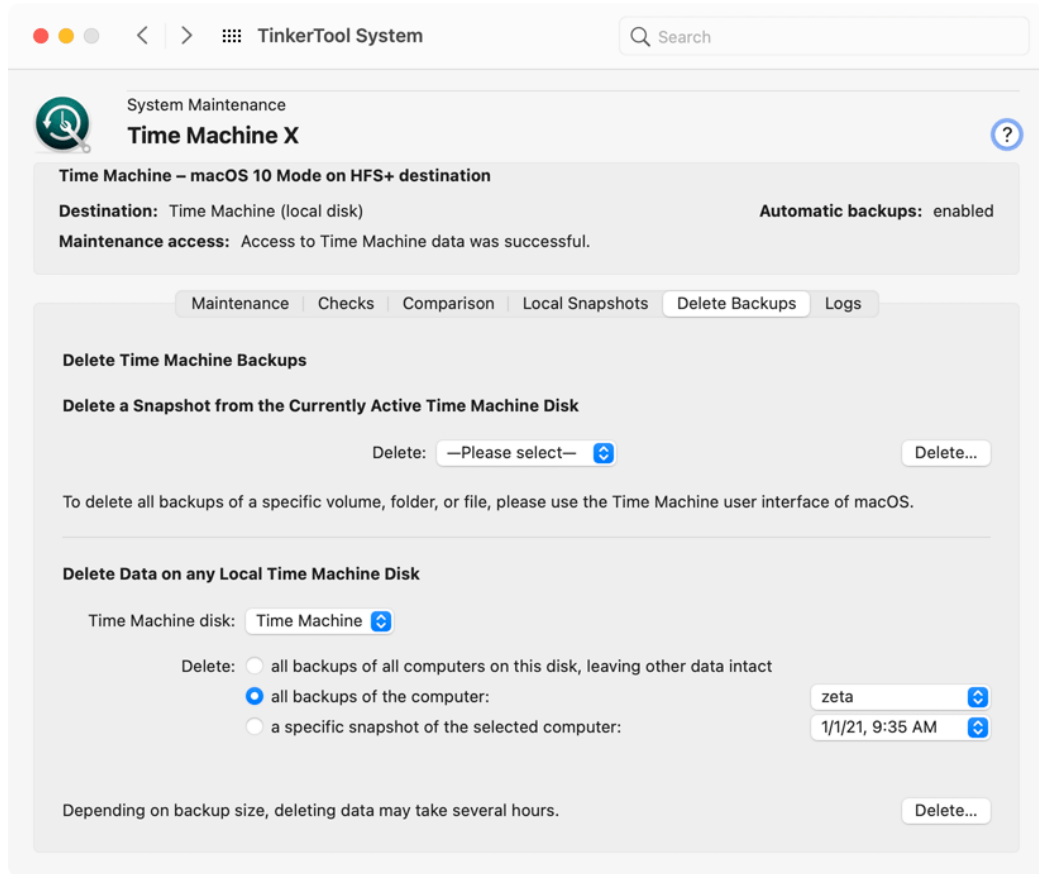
TinkerTool System

Search

System Maintenance

Time Machine X

?

Time Machine – macOS 10 Mode on HFS+ destination

Destination: Time Machine (local disk)

Automatic backups: enabled

Maintenance access: Access to Time Machine data was successful.

Maintenance | Checks | Comparison | Local Snapshots | Delete Backups | Logs

Delete Time Machine Backups

Delete a Snapshot from the Currently Active Time Machine Disk

Delete: —Please select—

Delete...

To delete all backups of a specific volume, folder, or file, please use the Time Machine user interface of macOS.

Delete Data on any Local Time Machine Disk

Time Machine disk: Time Machine

Delete: all backups of all computers on this disk, leaving other data intact

all backups of the computer:

zeta

a specific snapshot of the selected computer:

1/1/21, 9:35 AM

Depending on backup size, deleting data may take several hours.

Delete...